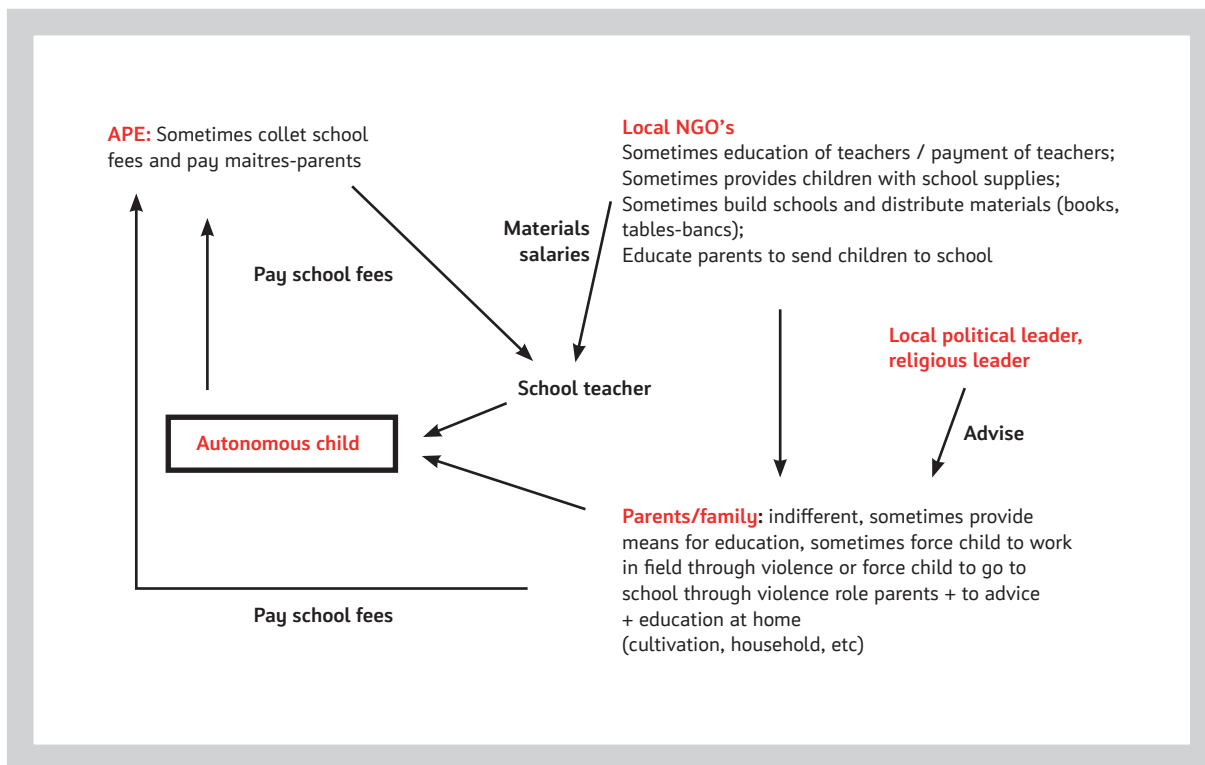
APE: Sometimes collet school fees and pay maitres-parents

Local NGO's
Sometimes education of teachers / payment of teachers;
Sometimes provides children with school supplies;
Sometimes build schools and distribute materials (books, tables-bancs);
Educate parents to send children to school

Materials salaries

Pay school fees

School teacher

Local political leader, religious leader

Advise

Autonomous child

Parents/family: indifferent, sometimes provide means for education, sometimes force child to work in field through violence or force child to go to school through violence role parents + to advice + education at home (cultivation, household, etc)

Pay school fees